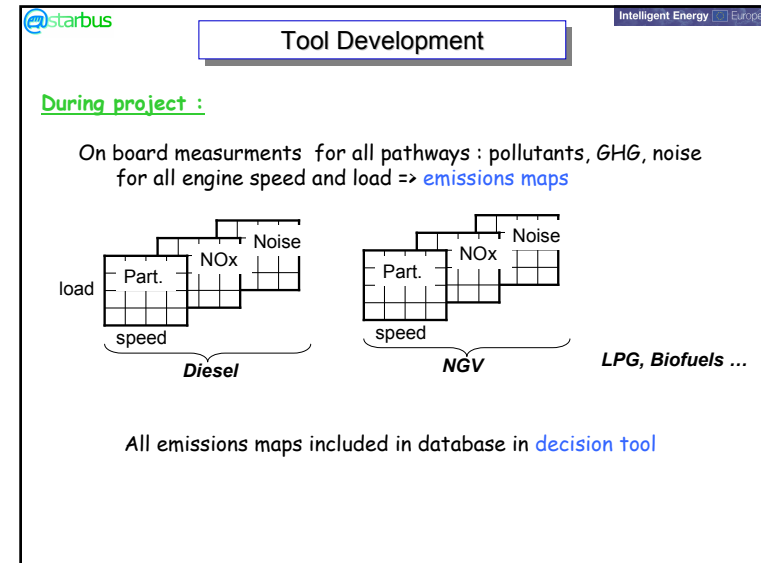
@starbus

Intelligent Energy Europe

Tool Development

During project :

On board measurments for all pathways : pollutants, GHG, noise for all engine speed and load => emissions maps

Noise

NOx

Part.

load

speed

Diesel

Noise

NOx

Part.

speed

NGV

LPG, Biofuels …

All emissions maps included in database in decision tool